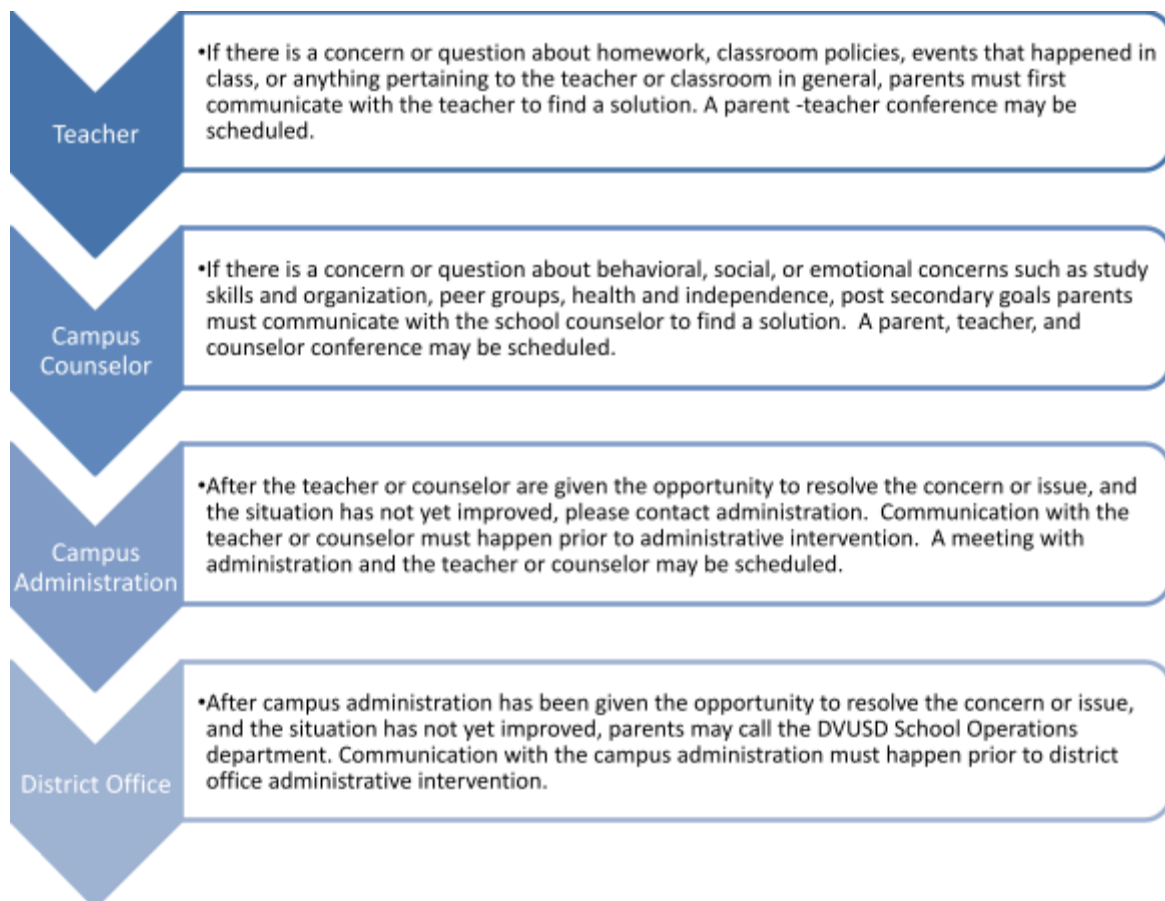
Teacher

•If there is a concern or question about homework, classroom policies, events that happened in class, or anything pertaining to the teacher or classroom in general, parents must first communicate with the teacher to find a solution. A parent -teacher conference may be scheduled.

Campus Counselor

•If there is a concern or question about behavioral, social, or emotional concerns such as study skills and organization, peer groups, health and independence, post secondary goals parents must communicate with the school counselor to find a solution. A parent, teacher, and counselor conference may be scheduled.

Campus Administration

•After the teacher or counselor are given the opportunity to resolve the concern or issue, and the situation has not yet improved, please contact administration. Communication with the teacher or counselor must happen prior to administrative intervention. A meeting with administration and the teacher or counselor may be scheduled.

District Office

•After campus administration has been given the opportunity to resolve the concern or issue, and the situation has not yet improved, parents may call the DVUSD School Operations department. Communication with the campus administration must happen prior to district office administrative intervention.